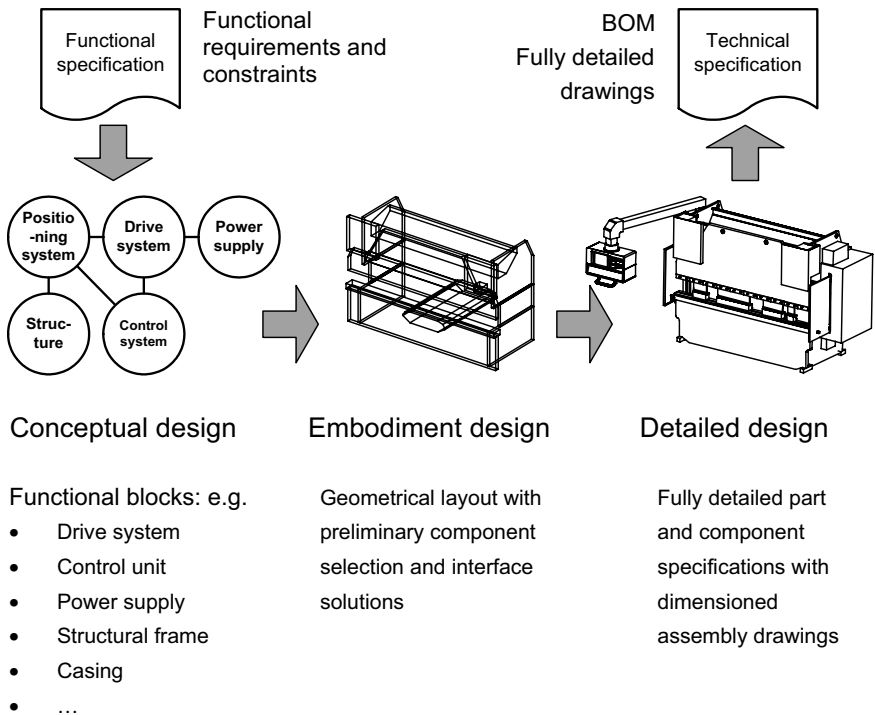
Functional specification

Functional requirements and constraints

BOM
Fully detailed drawings

Technical specification

Positio-ning system

Drive system

Power supply

Struc-ture

Control system

Conceptual design

Embodiment design

Detailed design

Functional blocks: e.g.
- Drive system
- Control unit
- Power supply
- Structural frame
- Casing
- …

Geometrical layout with preliminary component selection and interface solutions

Fully detailed part and component specifications with dimensioned assembly drawings